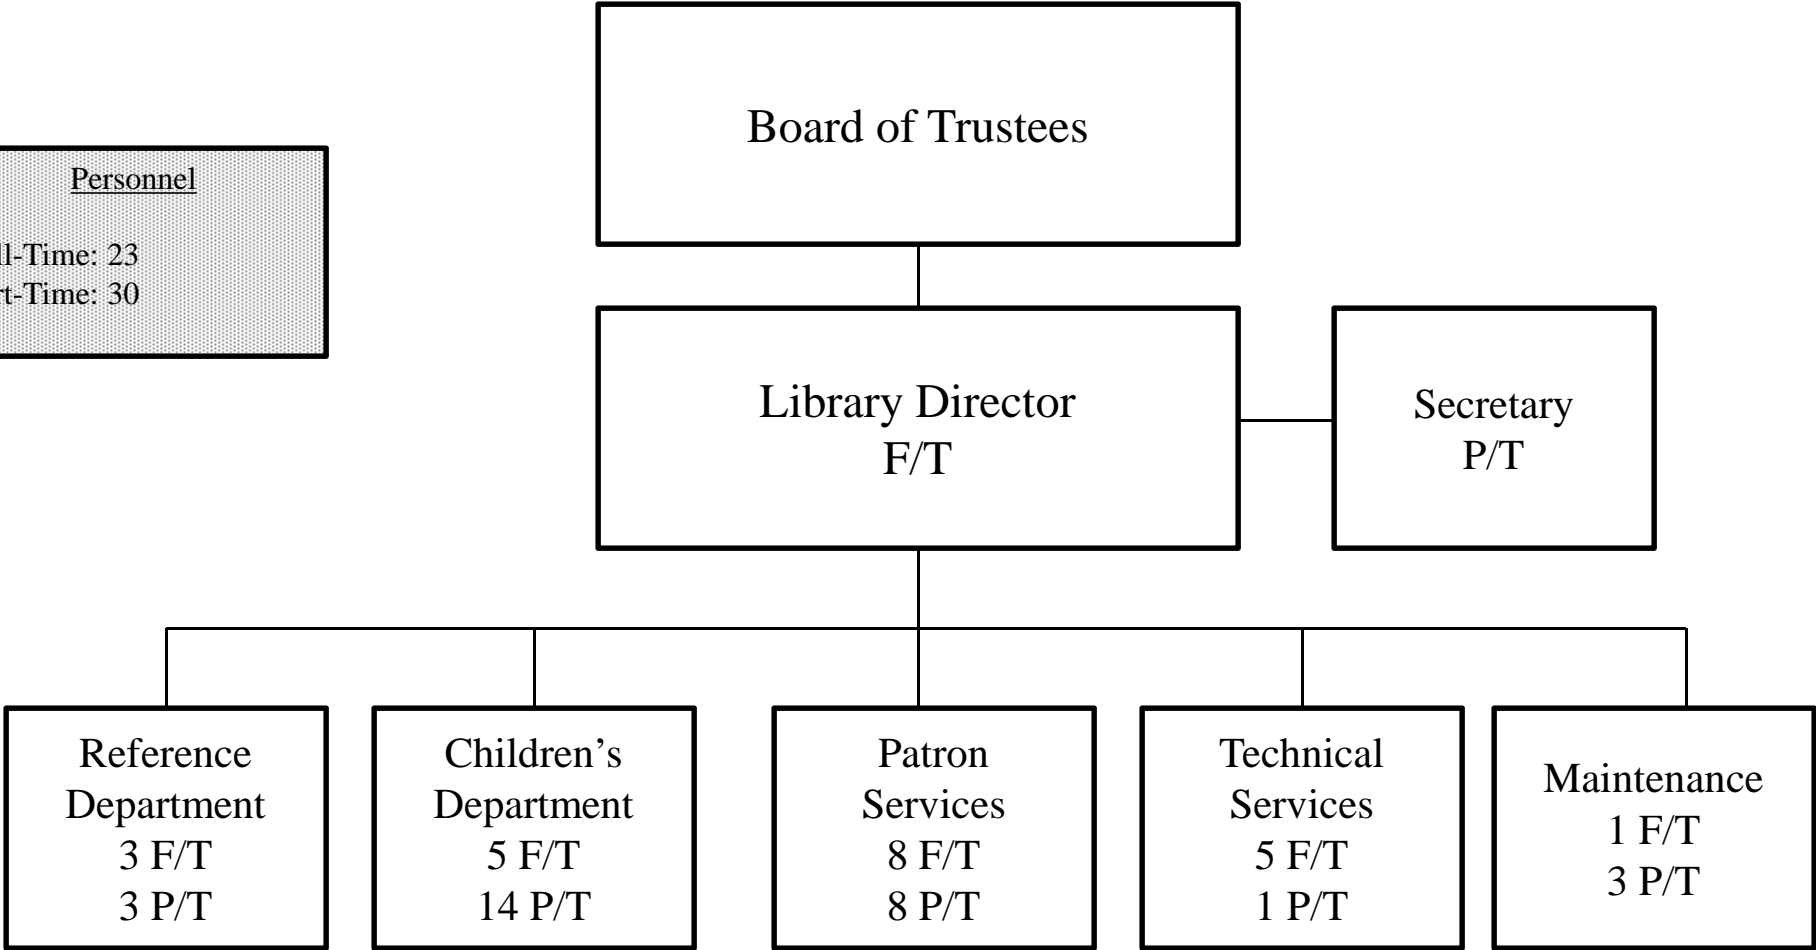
Personnel

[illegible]l-Time: 23
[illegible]t-Time: 30

Board of Trustees

Library Director
F/T

Secretary
P/T

Reference Department
3 F/T
3 P/T

Children's Department
5 F/T
14 P/T

Patron Services
8 F/T
8 P/T

Technical Services
5 F/T
1 P/T

Maintenance
1 F/T
3 P/T